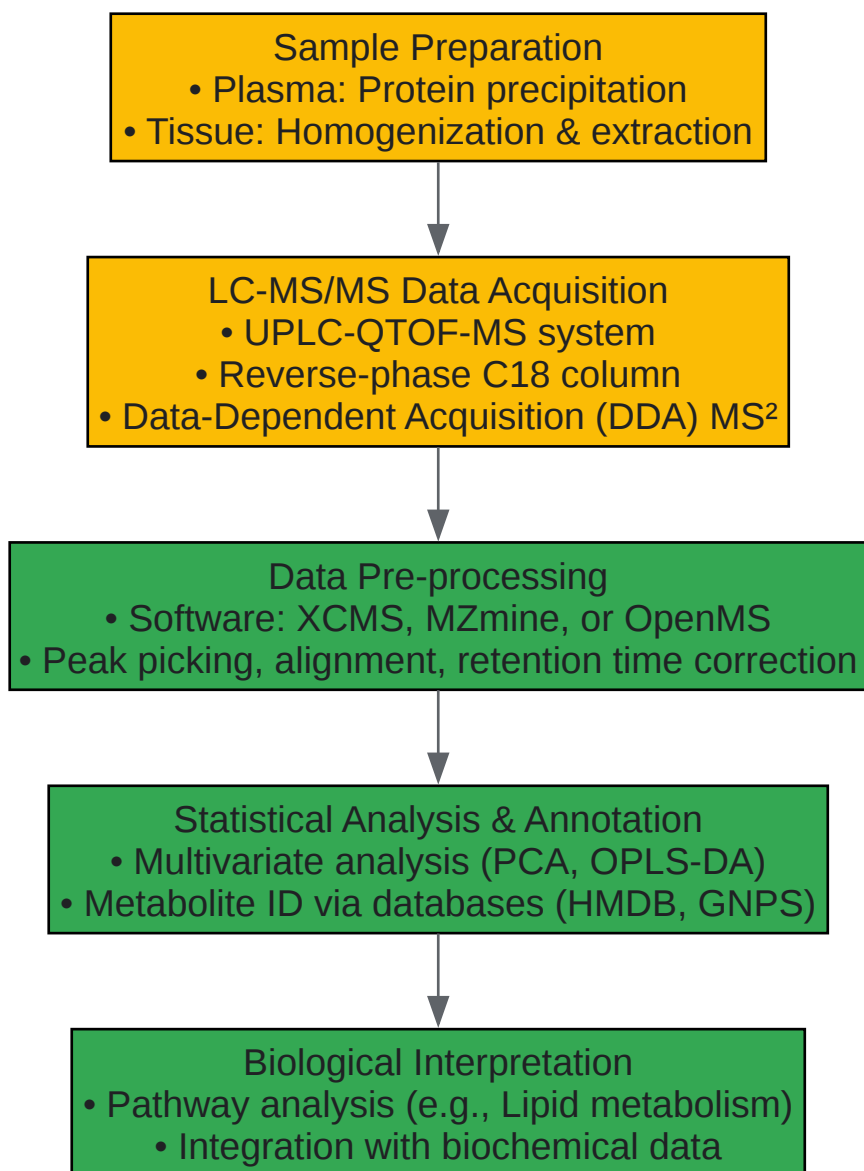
Sample Preparation
• Plasma: Protein precipitation
• Tissue: Homogenization & extraction

LC-MS/MS Data Acquisition
• UPLC-QTOF-MS system
• Reverse-phase C18 column
• Data-Dependent Acquisition (DDA) MS²

Data Pre-processing
• Software: XCMS, MZmine, or OpenMS
• Peak picking, alignment, retention time correction

Statistical Analysis & Annotation
• Multivariate analysis (PCA, OPLS-DA)
• Metabolite ID via databases (HMDB, GNPS)

Biological Interpretation
• Pathway analysis (e.g., Lipid metabolism)
• Integration with biochemical data